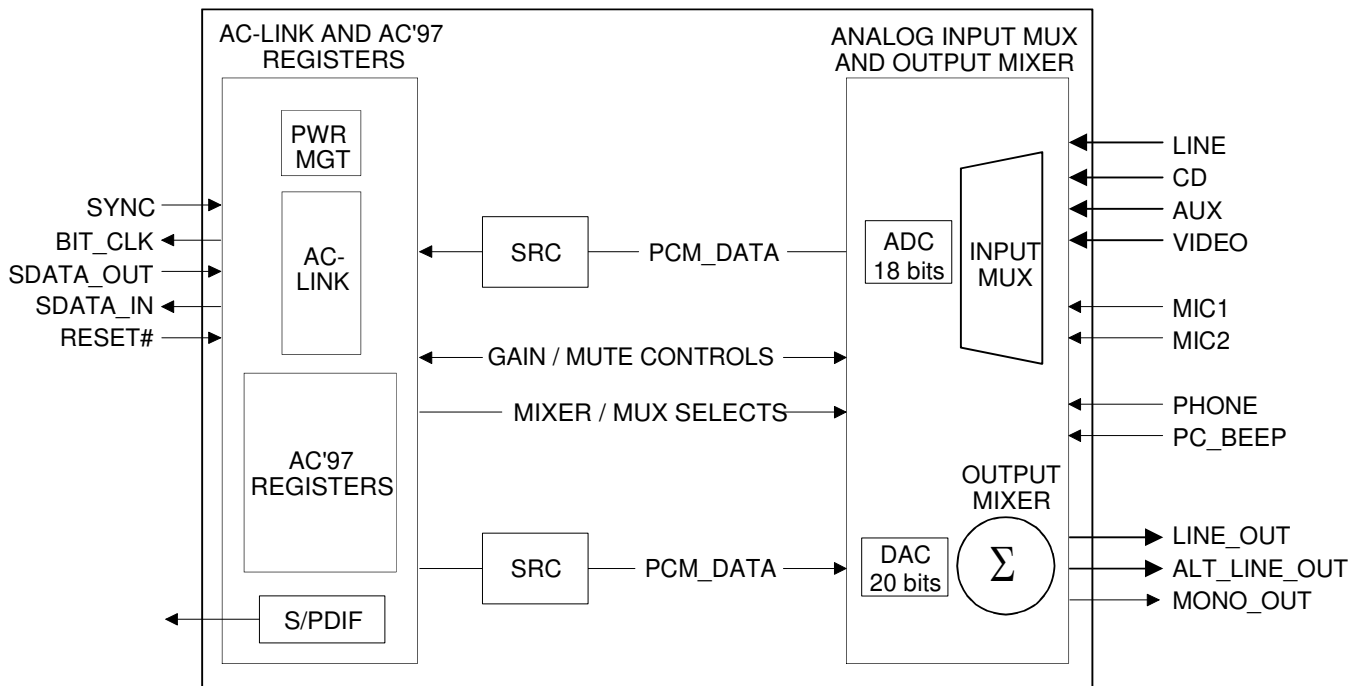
AC-LINK AND AC'97 REGISTERS

PWR MGT

SYNC
BIT_CLK
SDATA_OUT
SDATA_IN
RESET#

AC-LINK

AC'97 REGISTERS

S/PDIF

SRC
PCM_DATA

GAIN / MUTE CONTROLS
MIXER / MUX SELECTS

SRC
PCM_DATA

ANALOG INPUT MUX AND OUTPUT MIXER

ADC 18 bits

INPUT MUX

LINE
CD
AUX
VIDEO
MIC1
MIC2
PHONE
PC_BEEP

OUTPUT MIXER

DAC 20 bits

$\Sigma$

LINE_OUT
ALT_LINE_OUT
MONO_OUT